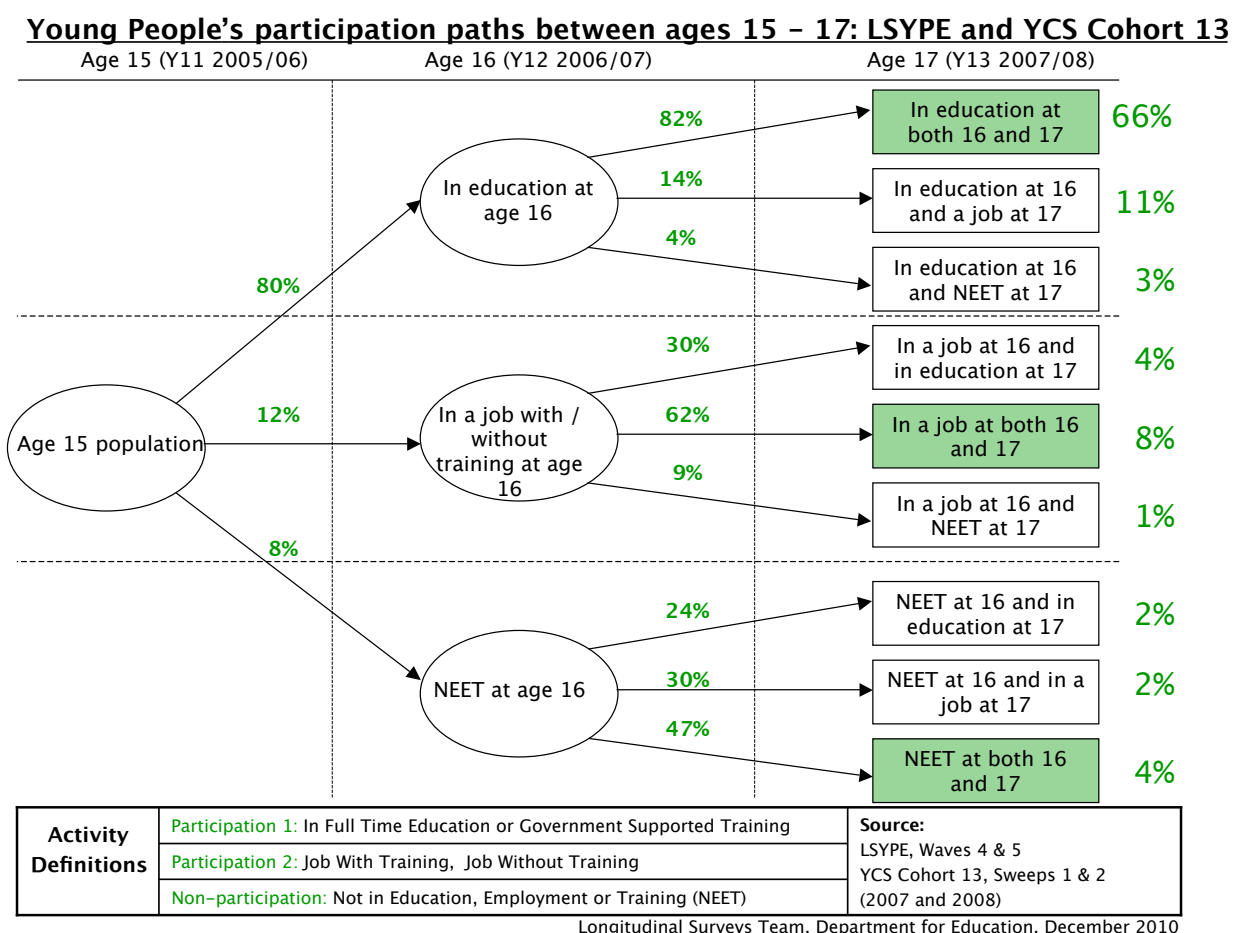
Young People's participation paths between ages 15 - 17: LSYPE and YCS Cohort 13

Age 15 (Y11 2005/06)

Age 16 (Y12 2006/07)

Age 17 (Y13 2007/08)

Age 15 population

80%

12%

8%

In education at age 16

82%

14%

4%

In education at both 16 and 17

66%

In education at 16 and a job at 17

11%

In education at 16 and NEET at 17

3%

In a job with / without training at age 16

30%

62%

9%

In a job at 16 and in education at 17

4%

In a job at both 16 and 17

8%

In a job at 16 and NEET at 17

1%

NEET at age 16

24%

30%

47%

NEET at 16 and in education at 17

2%

NEET at 16 and in a job at 17

2%

NEET at both 16 and 17

4%

| Activity Definitions | Participation 1: In Full Time Education or Government Supported Training | Source: LSYPE, Waves 4 & 5 YCS Cohort 13, Sweeps 1 & 2 (2007 and 2008) |
|---|---|---|
| | Participation 2: Job With Training, Job Without Training | |
| | Non-participation: Not in Education, Employment or Training (NEET) | |

Longitudinal Surveys Team, Department for Education, December 2010